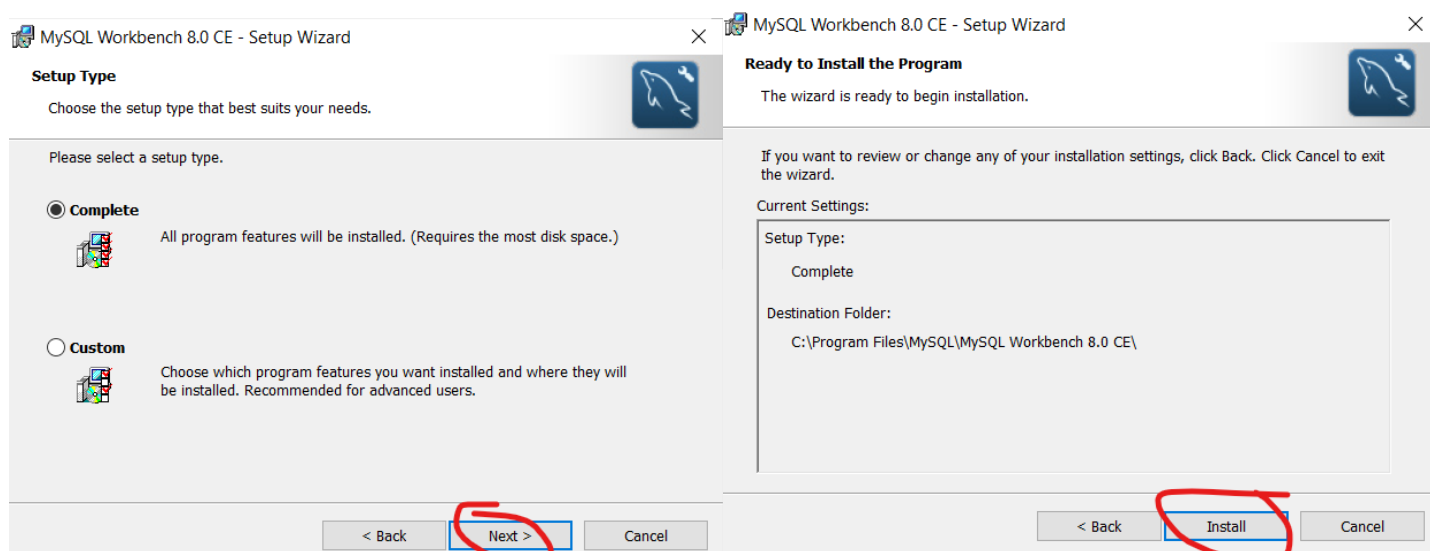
MySQL Workbench 8.0 CE - Setup Wizard

Setup Type

Choose the setup type that best suits your needs.

Please select a setup type.

Complete

All program features will be installed. (Requires the most disk space.)

Custom

Choose which program features you want installed and where they will be installed. Recommended for advanced users.

< Back Next > Cancel

MySQL Workbench 8.0 CE - Setup Wizard

Ready to Install the Program

The wizard is ready to begin installation.

If you want to review or change any of your installation settings, click Back. Click Cancel to exit the wizard.

Current Settings:

Setup Type:

Complete

Destination Folder:

C:\Program Files\MySQL\MySQL Workbench 8.0 CE\

< Back Install Cancel